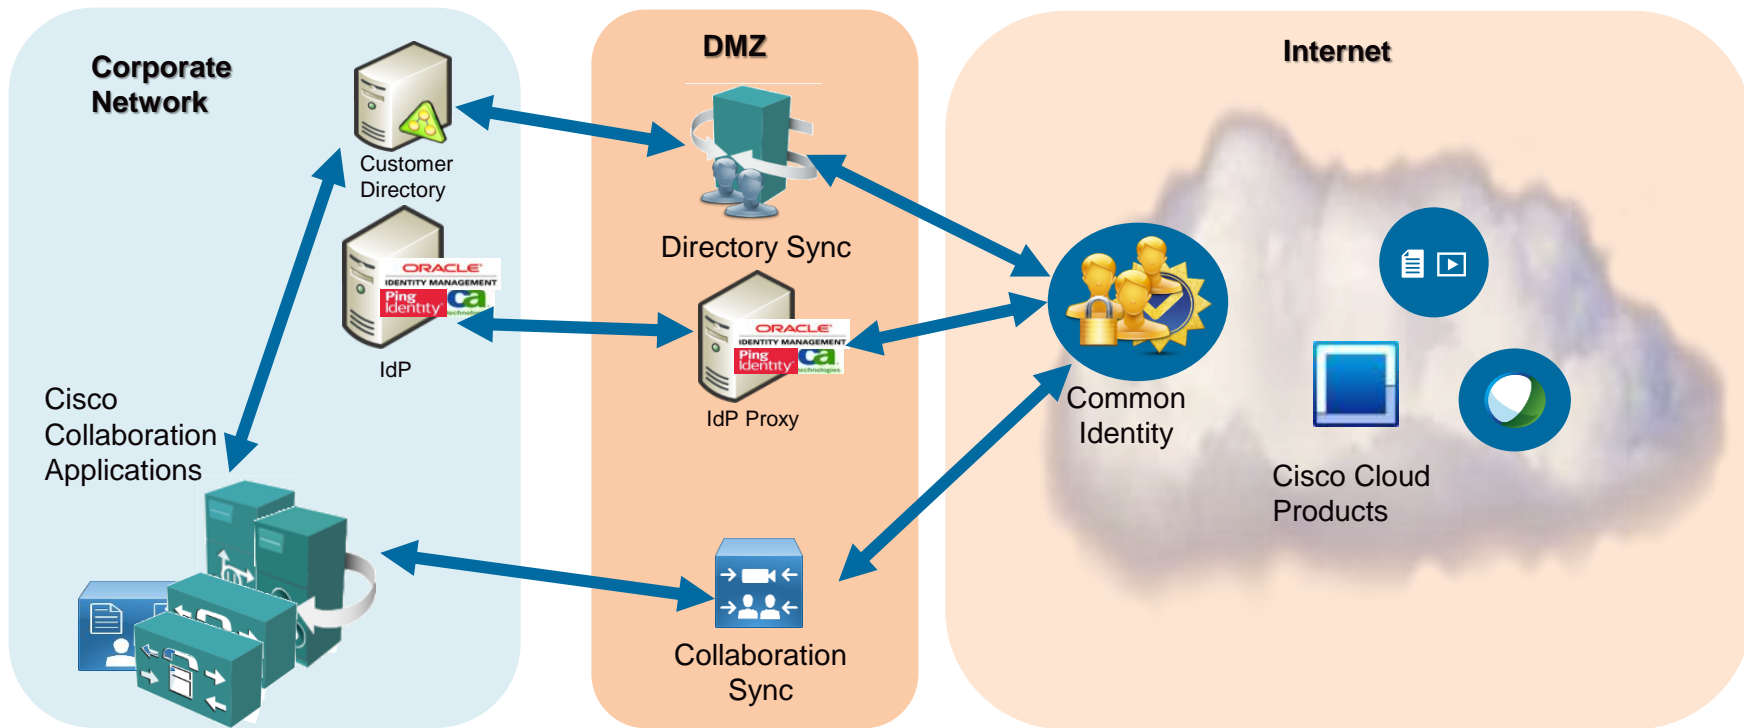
Corporate Network

Customer Directory

ORACLE
IDENTITY MANAGEMENT
Ping Identity
ca technologies

IdP

Cisco Collaboration Applications

DMZ

Directory Sync

ORACLE
IDENTITY MANAGEMENT
Ping Identity
ca technologies

IdP Proxy

Collaboration Sync

Internet

Common Identity

Cisco Cloud Products